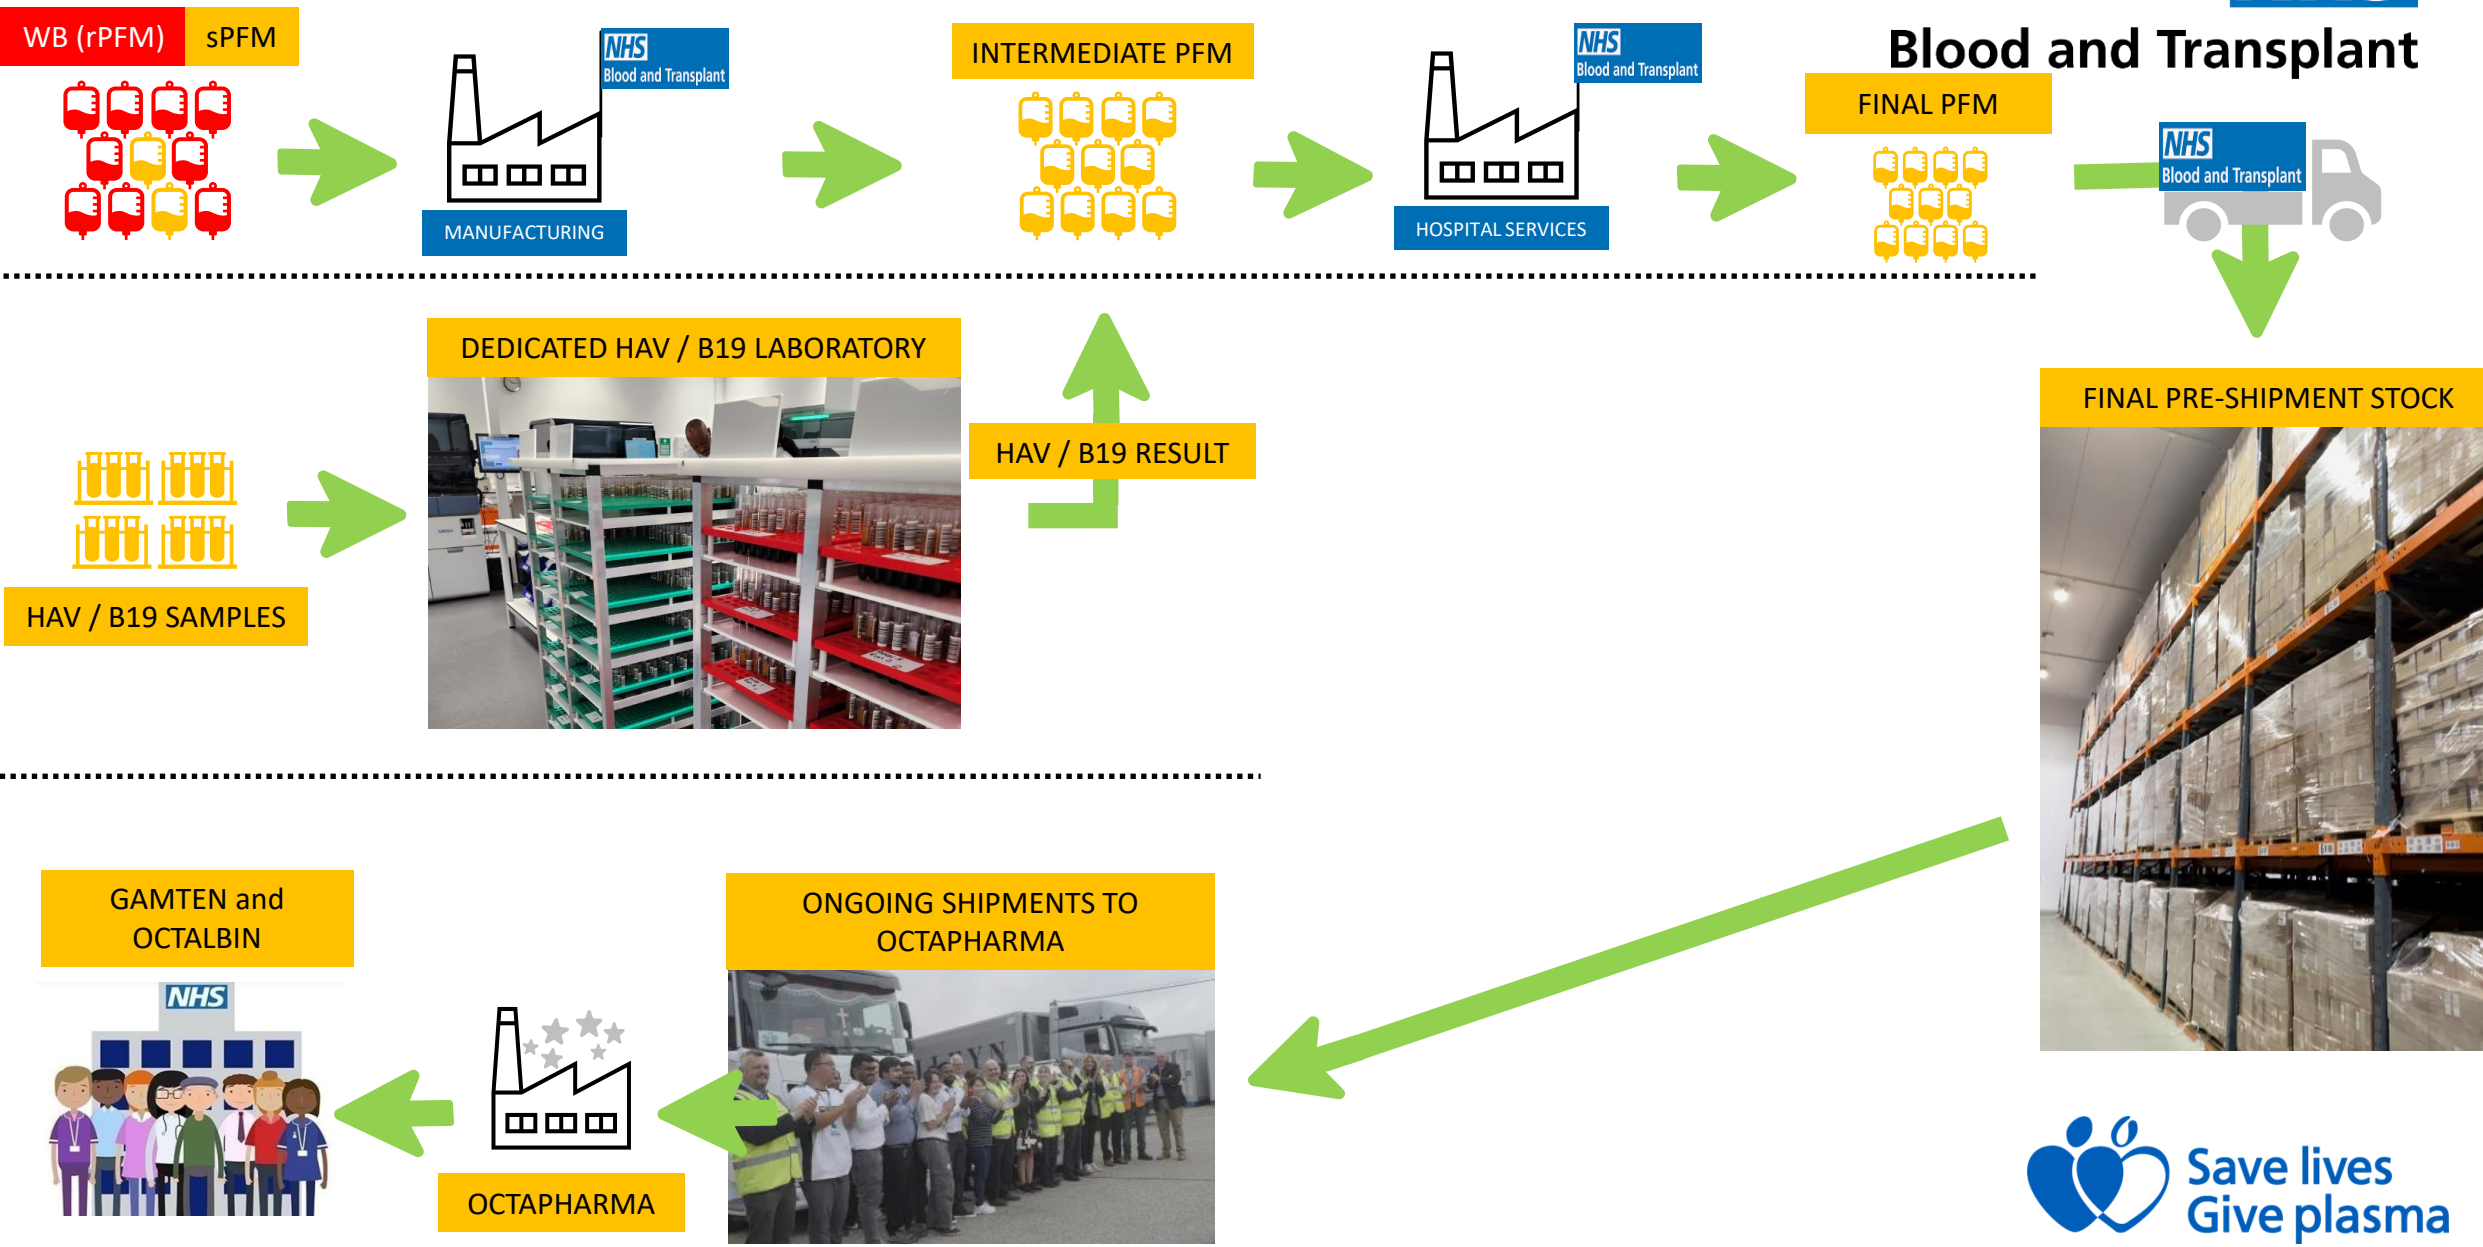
WB (rPFM) sPFM

NHS Blood and Transplant

MANUFACTURING

INTERMEDIATE PFM

NHS Blood and Transplant

HOSPITAL SERVICES

Blood and Transplant

FINAL PFM

NHS Blood and Transplant

DEDICATED HAV / B19 LABORATORY

HAV / B19 RESULT

HAV / B19 SAMPLES

FINAL PRE-SHIPMENT STOCK

GAMTEN and OCTALBIN

NHS

ONGOING SHIPMENTS TO OCTAPHARMA

OCTAPHARMA

Save lives Give plasma